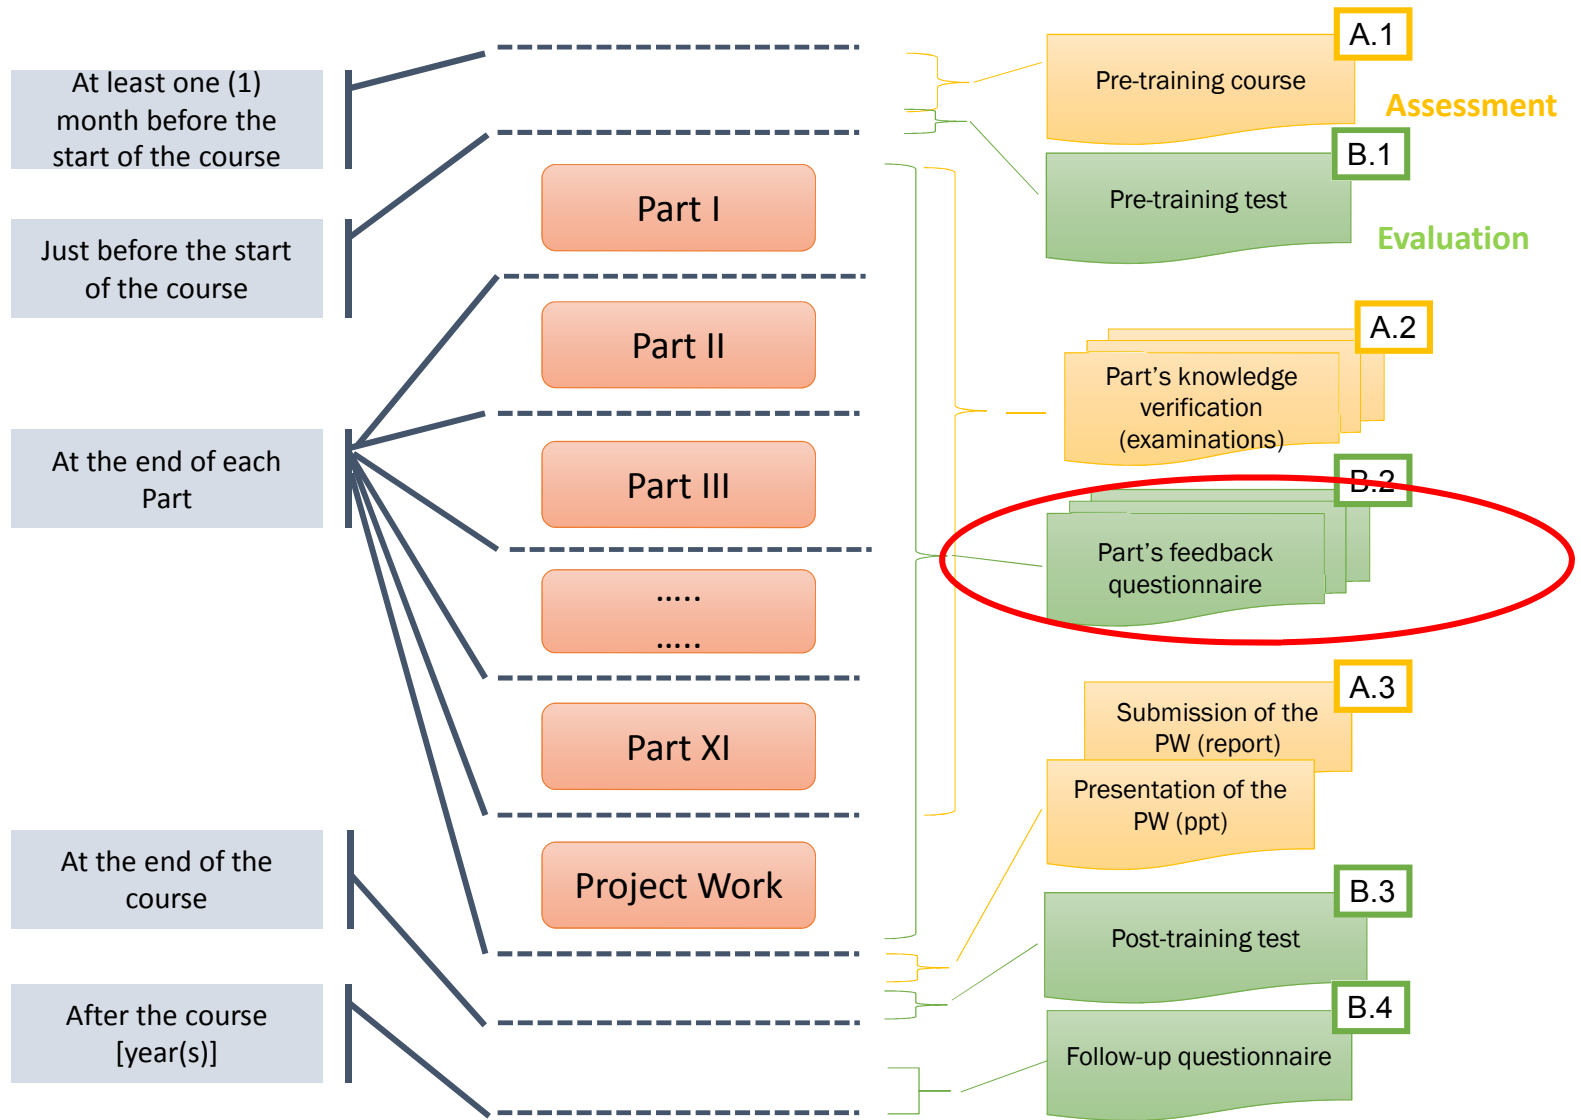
At least one (1) month before the start of the course

Just before the start of the course

At the end of each Part

At the end of the course

After the course [year(s)]

Part I

Part II

Part III

.....
.....

Part XI

Project Work

A.1
Pre-training course

Assessment

B.1
Pre-training test

Evaluation

A.2
Part's knowledge verification (examinations)

B.2
Part's feedback questionnaire

A.3
Submission of the PW (report)

Presentation of the PW (ppt)

B.3
Post-training test

B.4
Follow-up questionnaire